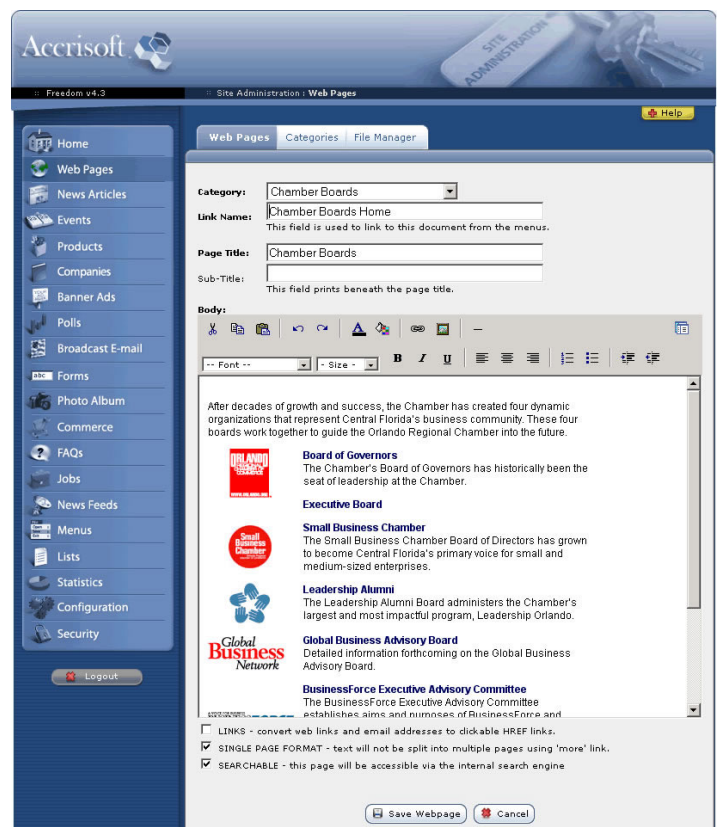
Accrisoft

SITE ADMINISTRATION

:: Freedom v4.3

:: Site Administration : Web Pages

Help

Home
Web Pages
News Articles
Events
Products
Companies
Banner Ads
Polls
Broadcast E-mail
Forms
Photo Album
Commerce
FAQs
Jobs
News Feeds
Menus
Lists
Statistics
Configuration
Security

Logout

Web Pages | Categories | File Manager

Category: Chamber Boards

Link Name: Chamber Boards Home
This field is used to link to this document from the menus.

Page Title: Chamber Boards

Sub-Title:
This field prints beneath the page title.

Body:

-- Font -- | - Size - | B | I | U

After decades of growth and success, the Chamber has created four dynamic organizations that represent Central Florida's business community. These four boards work together to guide the Orlando Regional Chamber into the future.

ORLANDO

Board of Governors
The Chamber's Board of Governors has historically been the seat of leadership at the Chamber.

Executive Board

Small Business Chamber

Small Business Chamber
The Small Business Chamber Board of Directors has grown to become Central Florida's primary voice for small and medium-sized enterprises.

Leadership Alumni
The Leadership Alumni Board administers the Chamber's largest and most impactful program, Leadership Orlando.

Global Business Network

Global Business Advisory Board
Detailed information forthcoming on the Global Business Advisory Board.

BusinessForce Executive Advisory Committee
The BusinessForce Executive Advisory Committee establishes aims and purposes of BusinessForce and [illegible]

LINKS - convert web links and email addresses to clickable HREF links.
SINGLE PAGE FORMAT - text will not be split into multiple pages using 'more' link.
SEARCHABLE - this page will be accessible via the internal search engine

Save Webpage | Cancel